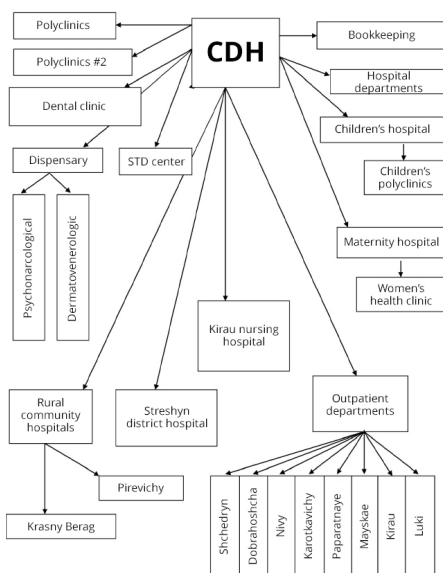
CDH

Polyclinics

Polyclinics #2

Dental clinic

Dispensary

Psychonarcological

Dermatovenerologic

STD center

Bookkeeping

Hospital departments

Children's hospital

Children's polyclinics

Maternity hospital

Women's health clinic

Kirau nursing hospital

Rural community hospitals

Pirevichy

Krasny Berag

Streshyn district hospital

Outpatient departments

Shchedryn

Dobrahoshcha

Nivy

Karotkavichy

Paparatnaye

Mayskae

Kirau

Luki